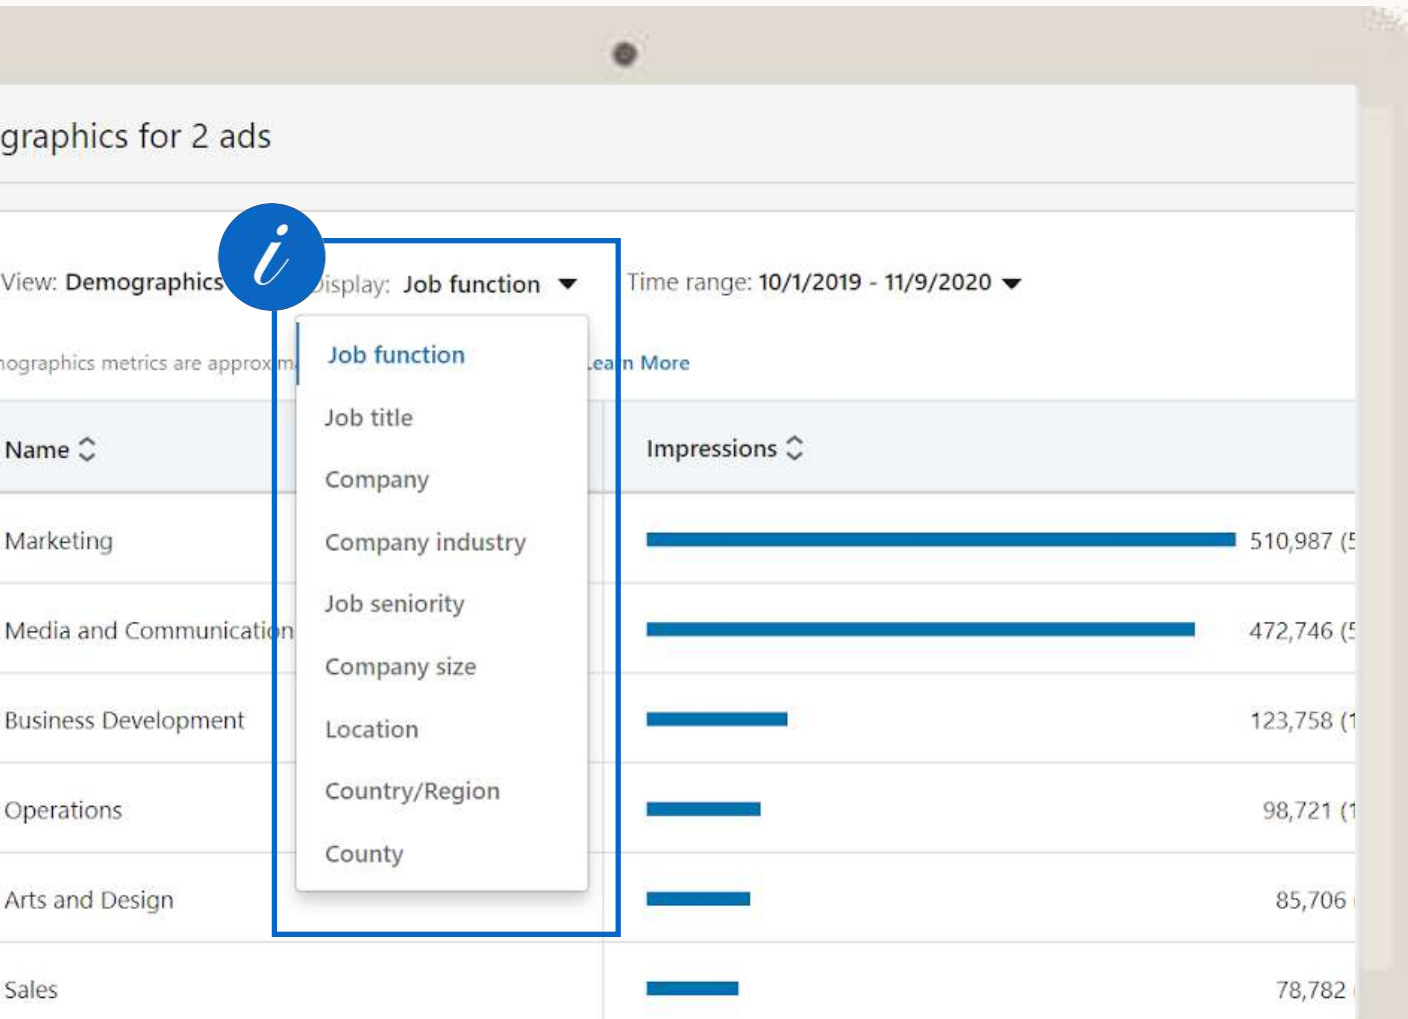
graphics for 2 ads

View: Demographics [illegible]isplay: Job function Time range: 10/1/2019 - 11/9/2020

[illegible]ographics metrics are approxim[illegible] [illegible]ea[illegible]n More

Job function
Job title
Company
Company industry
Job seniority
Company size
Location
Country/Region
County

| Name | Impressions |
|---|---|
| Marketing | 510,987 ([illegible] |
| Media and Communicati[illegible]n | 472,746 ([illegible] |
| Business Development | 123,758 ([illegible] |
| Operations | 98,721 ([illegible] |
| Arts and Design | 85,706 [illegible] |
| Sales | 78,782 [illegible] |